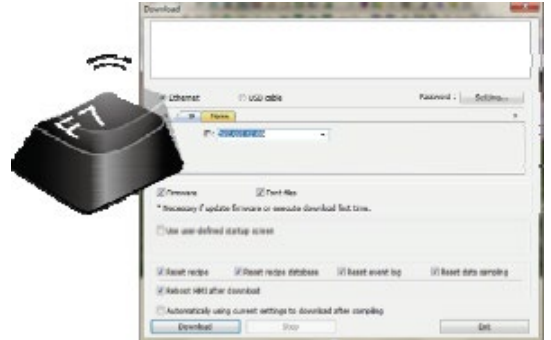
F7

Download

Ethernet
USB cable
Password :
Setting...
IP
Name
IP :
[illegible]

Firmware
Font files
* Necessary if update firmware or execute download first time.

Use user-defined startup screen

Reset recipe
Reset recipe database
Reset event log
Reset data sampling
Reboot HMI after download

Automatically using current settings to download after compiling

Download
Stop
Exit